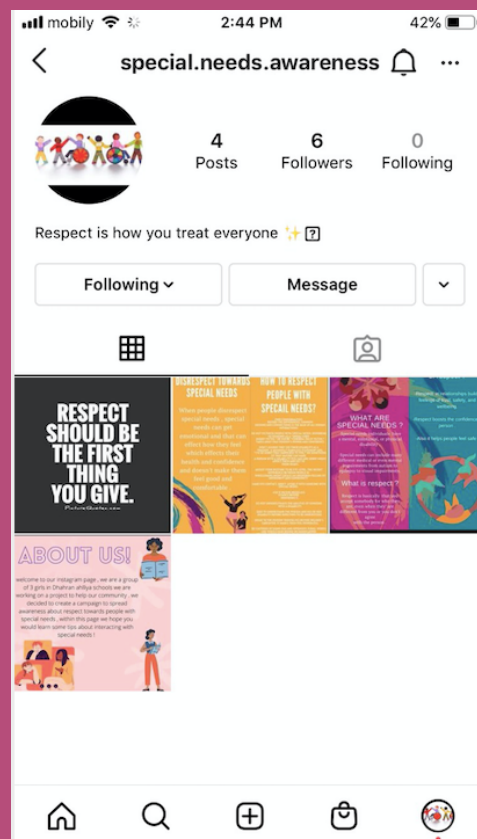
mobily 2:44 PM 42%

special.needs.awareness

4 Posts
6 Followers
0 Following

Respect is how you treat everyone ✨ [?]

Following
Message

RESPECT SHOULD BE THE FIRST THING YOU GIVE.
PictureQuotes.com

DISRESPECT TOWARDS SPECIAL NEEDS
When people disrespect special needs , special needs can get emotional and that can effect how they feel which effects their health and confidence and doesn't make them feel good and comfortable.

HOW TO RESPECT PEOPLE WITH SPECAIL NEEDS?
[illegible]

WHAT ARE SPECIAL NEEDS ?
Special needs (individuals) have a mental, emotional, or physical disability.
Special needs can include many different medical or even mental impairments from autism to dyslexia to visual impairments.
What is respect ?
Respect is basically when you accept somebody for who they are, even when they're different from you or you don't agree with the person.

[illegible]

ABOUT US!
welcome to our instagram page , we are a group of 3 girls in Dhahran ahliya schools we are working on a project to help our community , we decided to create a campaign to spread awareness about respect towards people with special needs , within this page we hope you would learn some tips about interacting with special needs !